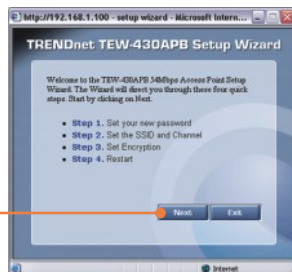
http://192.168.1.100 - setup wizard - Microsoft Intern...

TRENDnet TEW-430APB Setup Wizard

Welcome to the TEW-430APB 54Mbps Access Point Setup Wizard. The Wizard will direct you through these four quick steps. Start by clicking on Next.

• Step 1. Set your new password
• Step 2. Set the SSID and Channel
• Step 3. Set Encryption
• Step 4. Restart

Next
Exit

Internet